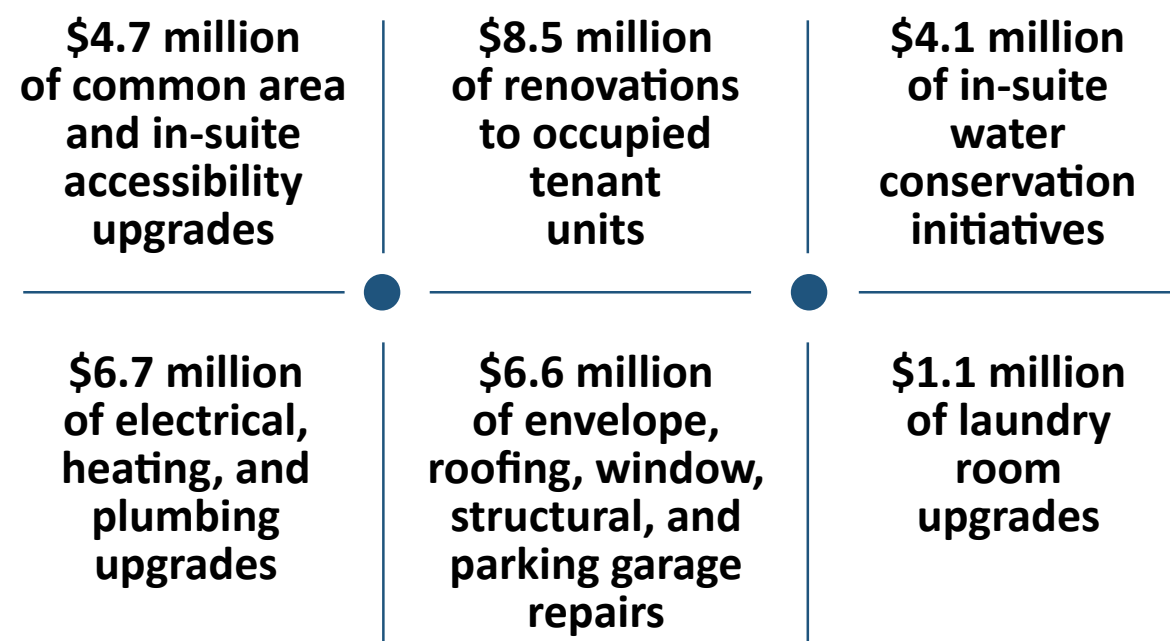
\$4.7 million of common area and in-suite accessibility upgrades

\$8.5 million of renovations to occupied tenant units

\$4.1 million of in-suite water conservation initiatives

\$6.7 million of electrical, heating, and plumbing upgrades

\$6.6 million of envelope, roofing, window, structural, and parking garage repairs

\$1.1 million of laundry room upgrades